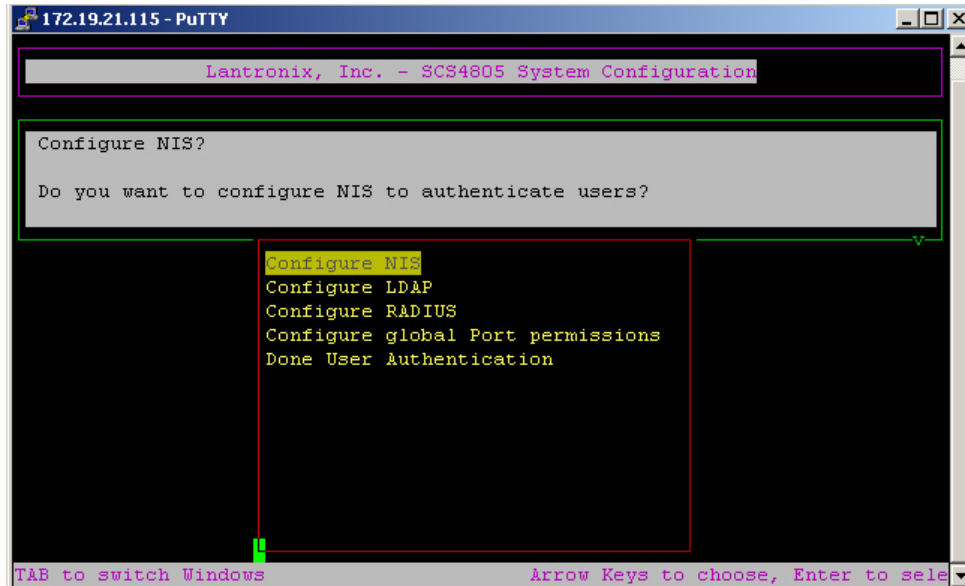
172.19.21.115 - PuTTY

Lantronix, Inc. - SCS4805 System Configuration

Configure NIS?

Do you want to configure NIS to authenticate users?

v

Configure NIS
Configure LDAP
Configure RADIUS
Configure global Port permissions
Done User Authentication

TAB to switch Windows
Arrow Keys to choose, Enter to sele